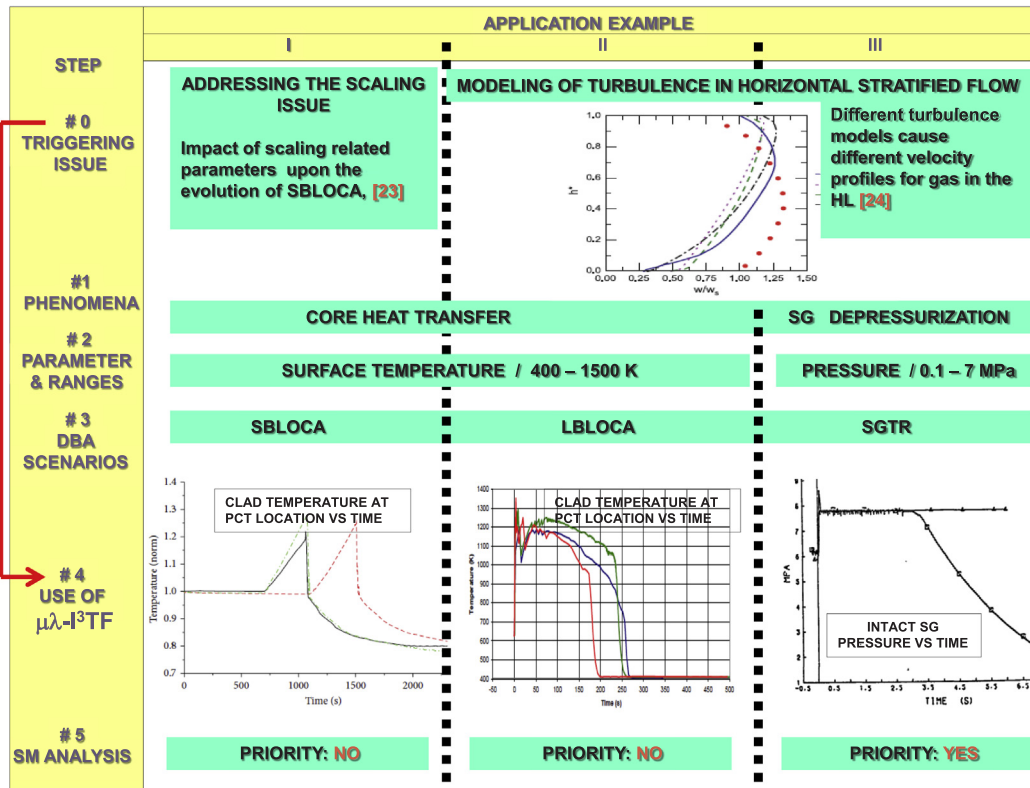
APPLICATION EXAMPLE

I

II

III

STEP

# 0
TRIGGERING ISSUE

ADDRESSING THE SCALING ISSUE

Impact of scaling related parameters upon the evolution of SBLOCA, [23]

MODELING OF TURBULENCE IN HORIZONTAL STRATIFIED FLOW

Different turbulence models cause different velocity profiles for gas in the HL [24]

1.0
0.8
0.6
0.4
0.2
0.0
h*
0.00 0.25 0.50 0.75 1.00 1.25 1.50
$w/w_s$

#1
PHENOMENA

CORE HEAT TRANSFER

SG DEPRESSURIZATION

# 2
PARAMETER & RANGES

SURFACE TEMPERATURE / 400 – 1500 K

PRESSURE / 0.1 – 7 MPa

# 3
DBA SCENARIOS

SBLOCA

LBLOCA

SGTR

# 4
USE OF
$\mu\lambda$-$I^3$TF

CLAD TEMPERATURE AT PCT LOCATION VS TIME

1.4
1.3
1.2
1.1
1.0
0.9
0.8
0.7
Temperature (norm)
0 500 1000 1500 2000
Time (s)

CLAD TEMPERATURE AT PCT LOCATION VS TIME

1400
1300
1200
1100
1000
900
800
700
600
500
400
Temperature (K)
-50 0 50 100 150 200 250 300 350 400 450 500
Time (s)

INTACT SG PRESSURE VS TIME

MPA
TIME (S)

# 5
SM ANALYSIS

PRIORITY: NO

PRIORITY: NO

PRIORITY: YES